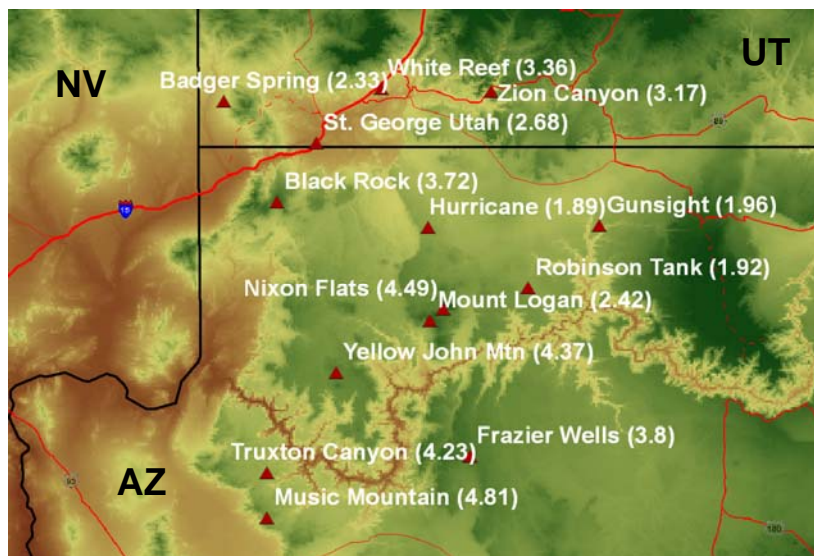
NV

UT

Badger Spring (2.33)

White Reef (3.36)

Zion Canyon (3.17)

St. George Utah (2.68)

15

89

Black Rock (3.72)

Hurricane (1.89)

Gunsight (1.96)

Robinson Tank (1.92)

Nixon Flats (4.49)

Mount Logan (2.42)

Yellow John Mtn (4.37)

Frazier Wells (3.8)

Truxton Canyon (4.23)

AZ

93

Music Mountain (4.81)

180